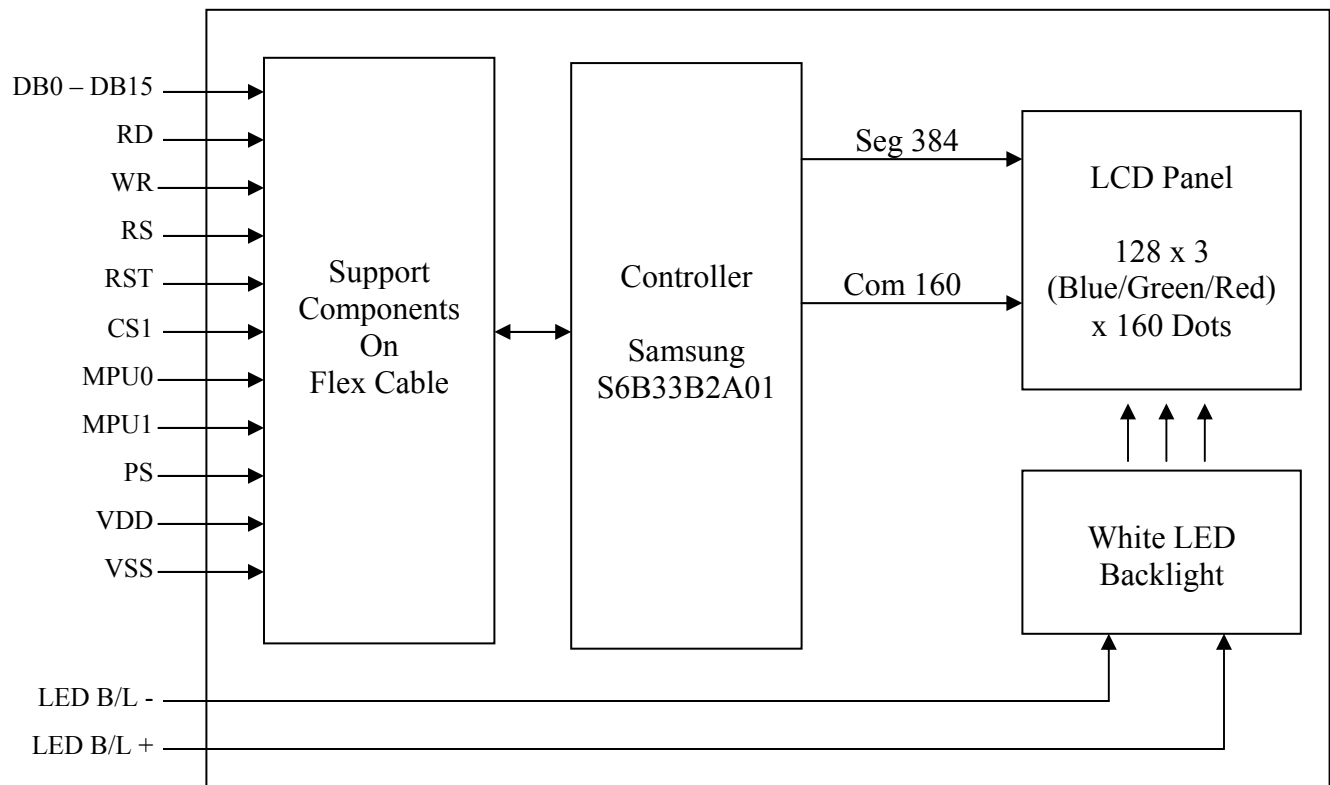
DB0 – DB15
RD
WR
RS
RST
CS1
MPU0
MPU1
PS
VDD
VSS

Support Components On Flex Cable

Controller

Samsung S6B33B2A01

Seg 384

Com 160

LCD Panel

128 x 3 (Blue/Green/Red) x 160 Dots

White LED Backlight

LED B/L -
LED B/L +